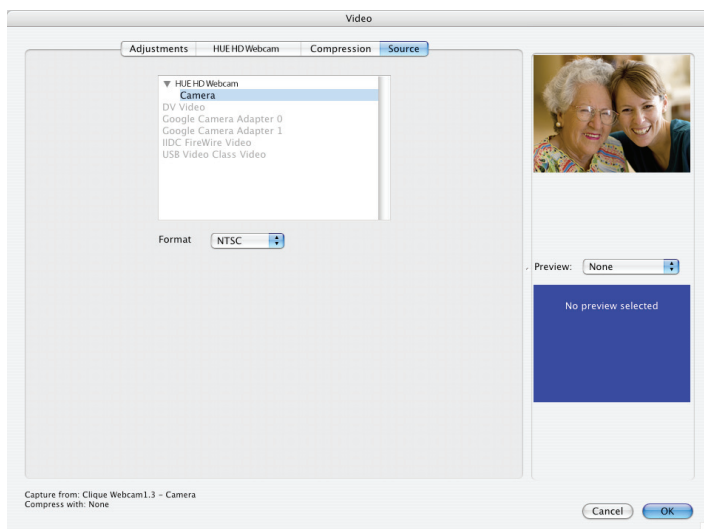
Video

Adjustments | HUE HD Webcam | Compression | Source

▼ HUE HD Webcam
Camera
DV Video
Google Camera Adapter 0
Google Camera Adapter 1
IIDC FireWire Video
USB Video Class Video

Format NTSC

Preview: None

No preview selected

Capture from: Clique Webcam1.3 – Camera
Compress with: None

Cancel OK